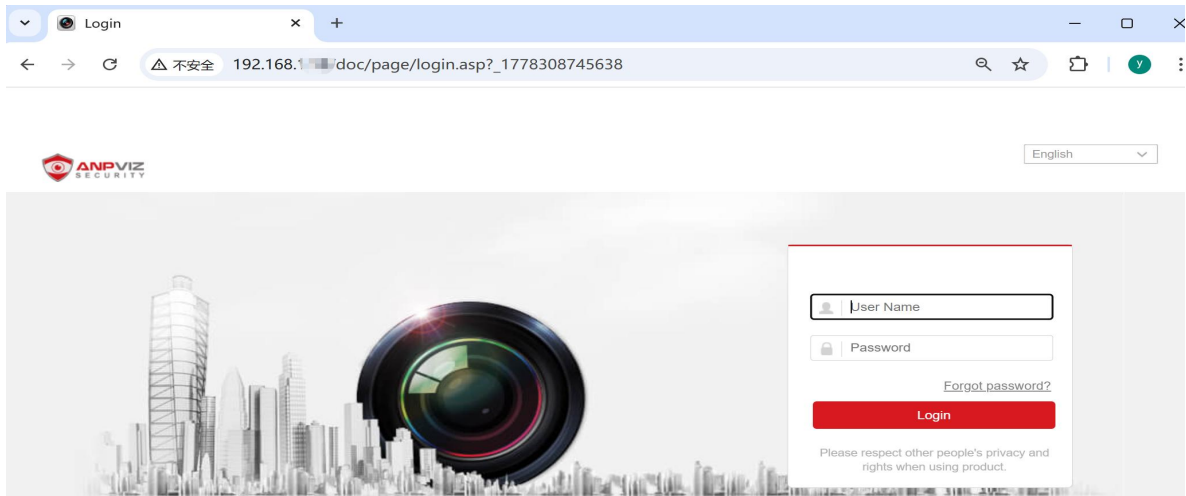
Login

不安全 192.168.1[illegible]/doc/page/login.asp?_1778308745638

y

ANPVIZ
SECURITY

English

User Name

Password

Forgot password?

Login

Please respect other people's privacy and rights when using product.